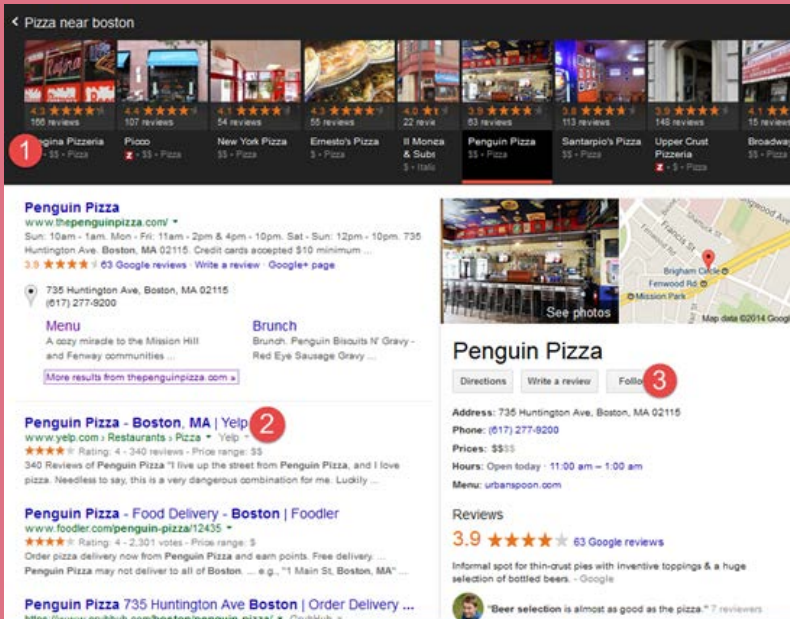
< Pizza near boston

4.3 ★★★★ 166 reviews
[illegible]gina Pizzeria
$$ · Pizza

4.4 ★★★★ 107 reviews
Picco
$$ · Pizza

4.1 ★★★★ 54 reviews
New York Pizza
$$ · Pizza

4.3 ★★★★ 55 reviews
Ernesto's Pizza
$ · Pizza

4.0 ★★ 22 revie
Il Monza & Subs
$ · Italia

3.9 ★★★★ 63 reviews
Penguin Pizza
$$ · Pizza

3.8 ★★★★ 113 reviews
Santarpio's Pizza
$$ · Pizza

3.9 ★★★★ 148 reviews
Upper Crust Pizzeria
$ · Pizza

4.1 ★★ 15 review
Broadwa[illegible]
$$ · Pizz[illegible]

1

Penguin Pizza
www.thepenguinpizza.com/
Sun: 10am - 1am. Mon - Fri: 11am - 2pm & 4pm - 10pm. Sat - Sun: 12pm - 10pm. 735 Huntington Ave. Boston, MA 02115. Credit cards accepted $10 minimum ...
3.9 ★★★★ 63 Google reviews · Write a review · Google+ page

735 Huntington Ave, Boston, MA 02115
(617) 277-9200

Menu
A cozy miracle to the Mission Hill and Fenway communities ...

Brunch
Brunch. Penguin Biscuits N' Gravy - Red Eye Sausage Gravy ...

More results from thepenguinpizza.com »

Penguin Pizza - Boston, MA | Yelp
2
www.yelp.com › Restaurants › Pizza · Yelp
★★★★ Rating: 4 - 340 reviews - Price range: $$
340 Reviews of Penguin Pizza "I live up the street from Penguin Pizza, and I love pizza. Needless to say, this is a very dangerous combination for me. Luckily ...

Penguin Pizza - Food Delivery - Boston | Foodler
www.foodler.com/penguin-pizza/12435
★★★★ Rating: 4 - 2,301 votes - Price range: $
Order pizza delivery now from Penguin Pizza and earn points. Free delivery. ...
Penguin Pizza may not deliver to all of Boston. ... e.g., "1 Main St, Boston, MA" ...

Penguin Pizza 735 Huntington Ave Boston | Order Delivery ...

See photos

Wood Av
Francis St
Brigham Circle
Fenwood Rd
Mission Park
Map data ©2014 Googl

Penguin Pizza
Directions
Write a review
Follo
3

Address: 735 Huntington Ave, Boston, MA 02115
Phone: (617) 277-9200
Prices: $$$$
Hours: Open today · 11:00 am – 1:00 am
Menu: urbanspoon.com

Reviews
3.9 ★★★★ 63 Google reviews

Informal spot for thin-crust pies with inventive toppings & a huge selection of bottled beers. - Google

"Beer selection is almost as good as the pizza." 7 reviewers